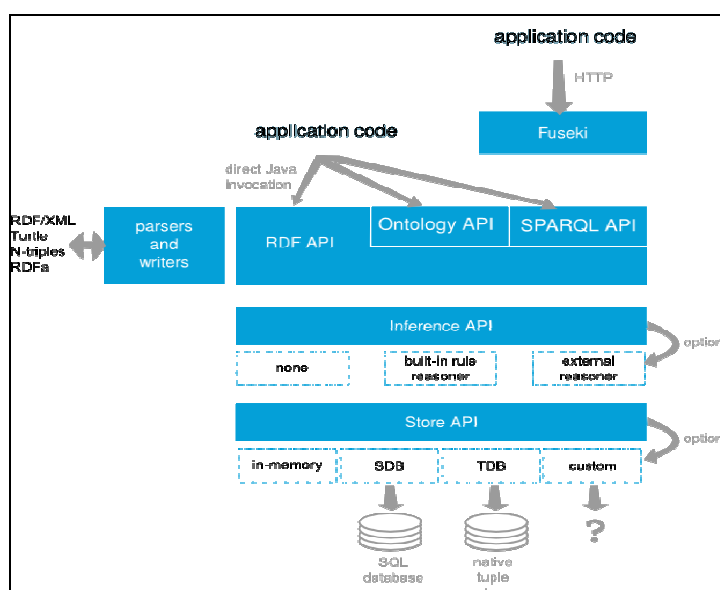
application code

HTTP

Fuseki

application code

direct Java invocation

RDF/XML
Turtle
N-triples
RDFa

parsers and writers

RDF API

Ontology API

SPARQL API

Inference API

option

none

built-in rule reasoner

external reasoner

Store API

option

in-memory

SDB

TDB

custom

SQL database

native tuple

?